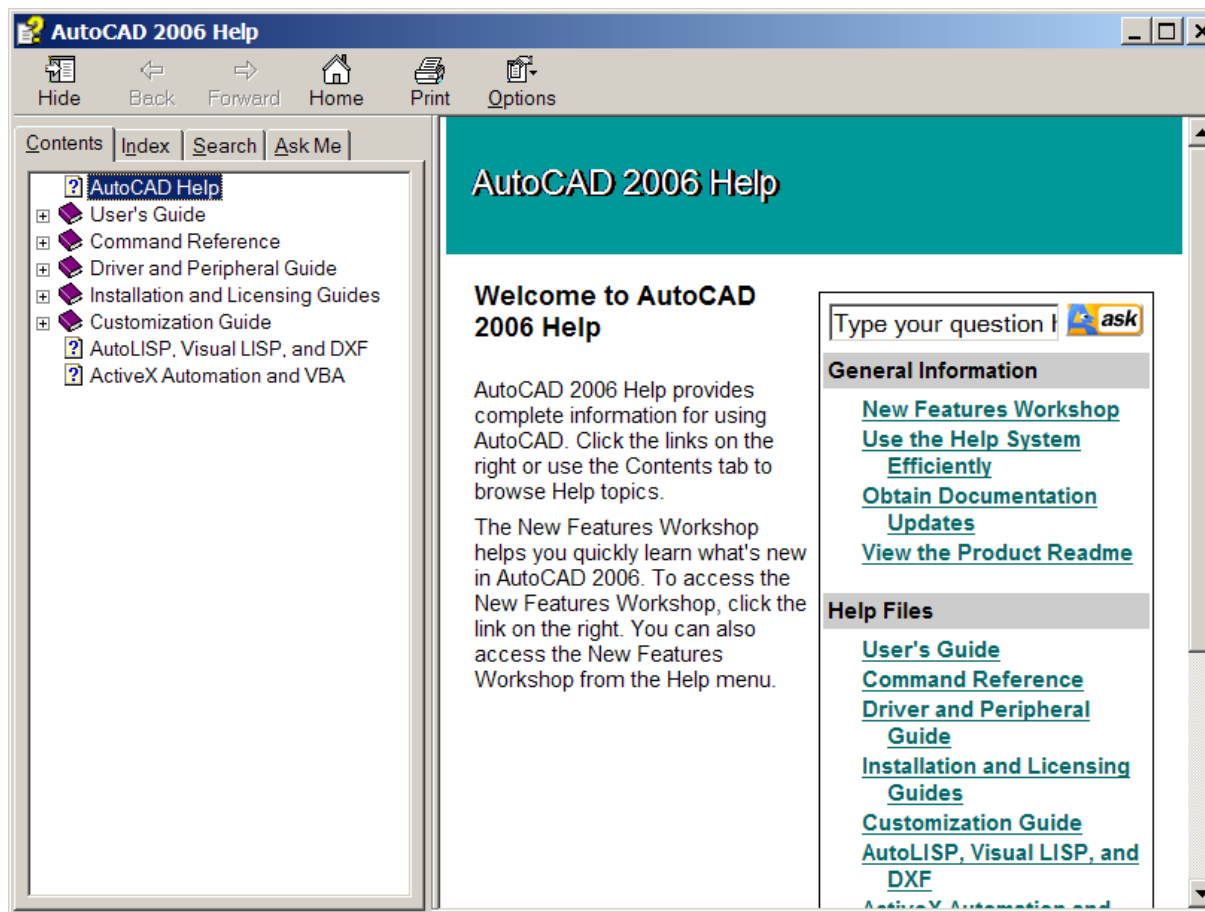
AutoCAD 2006 Help

Hide Back Forward Home Print Options

Contents Index Search Ask Me

AutoCAD Help
User's Guide
Command Reference
Driver and Peripheral Guide
Installation and Licensing Guides
Customization Guide
AutoLISP, Visual LISP, and DXF
ActiveX Automation and VBA

AutoCAD 2006 Help

Welcome to AutoCAD 2006 Help

AutoCAD 2006 Help provides complete information for using AutoCAD. Click the links on the right or use the Contents tab to browse Help topics.

The New Features Workshop helps you quickly learn what's new in AutoCAD 2006. To access the New Features Workshop, click the link on the right. You can also access the New Features Workshop from the Help menu.

Type your question f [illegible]

ask

General Information

New Features Workshop
Use the Help System Efficiently
Obtain Documentation Updates
View the Product Readme

Help Files

User's Guide
Command Reference
Driver and Peripheral Guide
Installation and Licensing Guides
Customization Guide
AutoLISP, Visual LISP, and DXF
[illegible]